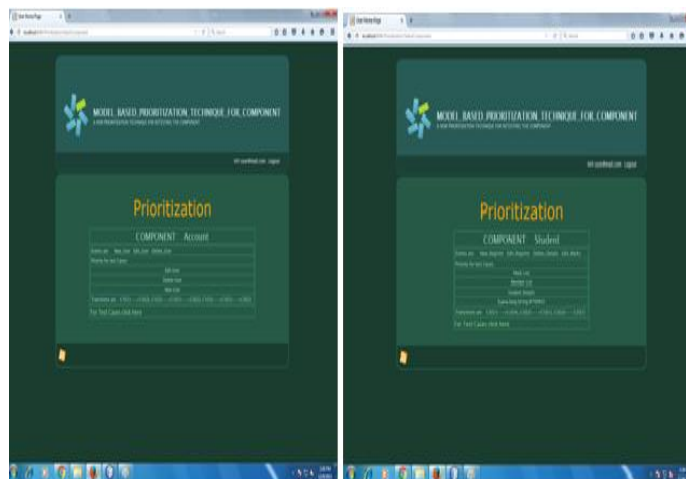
MODEL_BASED_PRIORITIZATION_TECHNIQUE_FOR_COMPONENT

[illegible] Logout

Prioritization

COMPONENT Account

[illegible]

For Test Cases click here

MODEL_BASED_PRIORITIZATION_TECHNIQUE_FOR_COMPONENT

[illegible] Logout

Prioritization

COMPONENT Student

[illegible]

For Test Cases click here